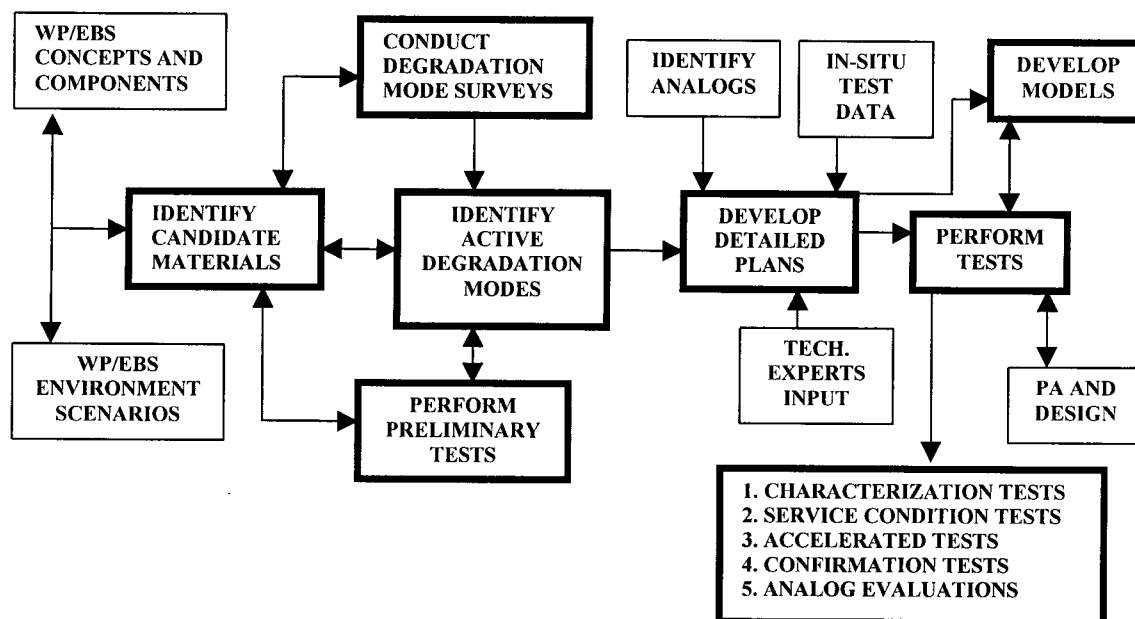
WP/EBS CONCEPTS AND COMPONENTS

CONDUCT DEGRADATION MODE SURVEYS

IDENTIFY ANALOGS

IN-SITU TEST DATA

DEVELOP MODELS

IDENTIFY CANDIDATE MATERIALS

IDENTIFY ACTIVE DEGRADATION MODES

DEVELOP DETAILED PLANS

PERFORM TESTS

WP/EBS ENVIRONMENT SCENARIOS

PERFORM PRELIMINARY TESTS

TECH. EXPERTS INPUT

PA AND DESIGN

1. CHARACTERIZATION TESTS
2. SERVICE CONDITION TESTS
3. ACCELERATED TESTS
4. CONFIRMATION TESTS
5. ANALOG EVALUATIONS